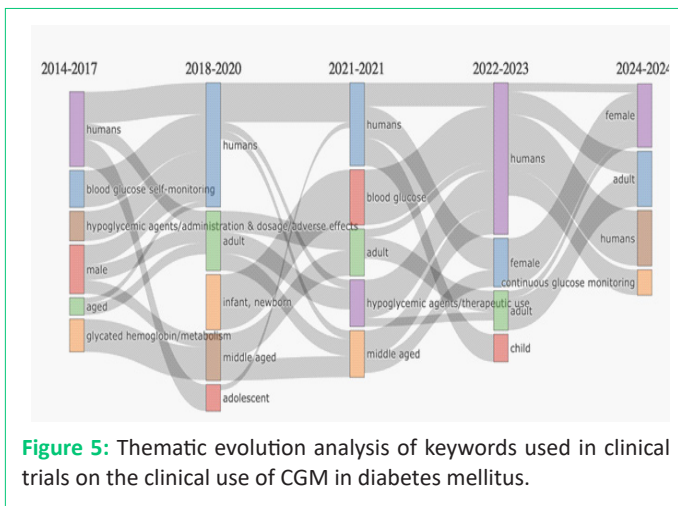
2014-2017
2018-2020
2021-2021
2022-2023
2024-2024

humans
blood glucose self-monitoring
hypoglycemic agents/administration & dosage/adverse effects
male
aged
glycated hemoglobin/metabolism

humans
adult
infant, newborn
middle aged
adolescent

humans
blood glucose
adult
hypoglycemic agents/therapeutic use
middle aged

humans
female
continuous glucose monitoring
adult
child

female
adult
humans

**Figure 5:** Thematic evolution analysis of keywords used in clinical trials on the clinical use of CGM in diabetes mellitus.